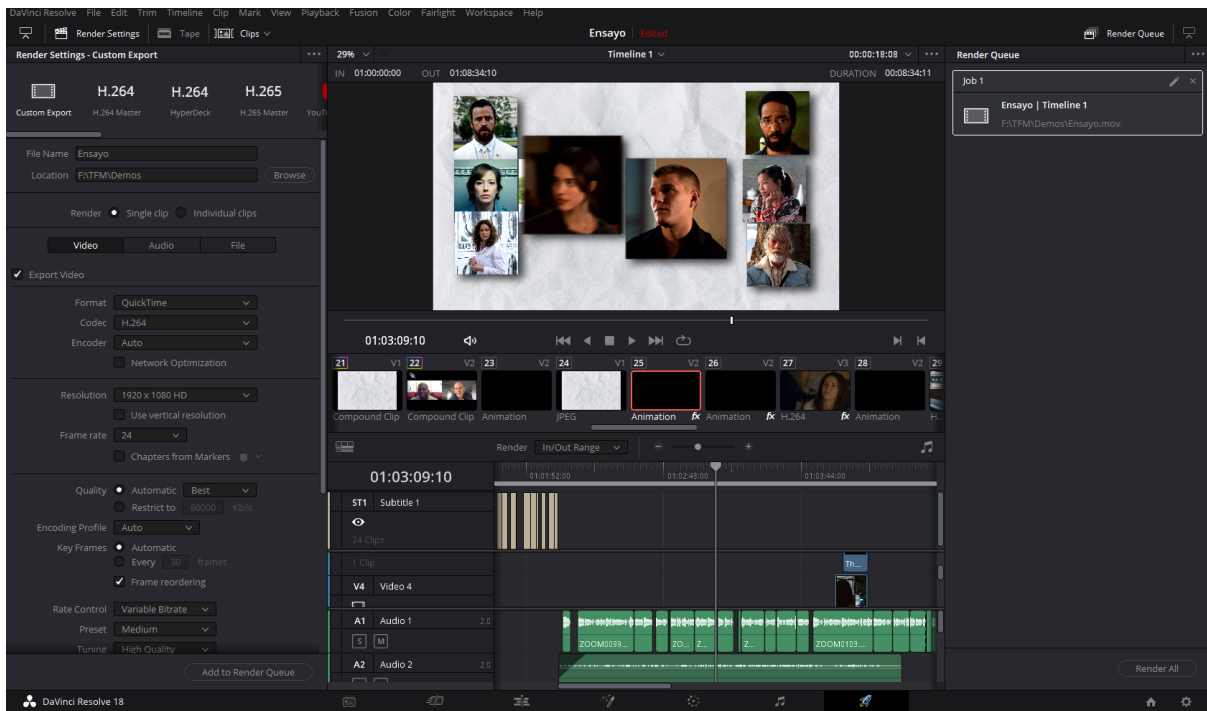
DaVinci Resolve File Edit Trim Timeline Clip Mark View Playback Fusion Color Fairlight Workspace Help

Render Settings | Tape | Clips

Ensayo Edited

Render Queue

Render Settings - Custom Export

29%

Timeline 1

00:00:18:08

Render Queue

IN 01:00:00:00 OUT 01:08:34:10 DURATION 00:08:34:11

Job 1

Ensayo | Timeline 1
F:\TFM\Demos\Ensayo.mov

Custom Export H.264 H.264 Master H.264 HyperDeck H.265 H.265 Master YouT

File Name Ensayo
Location F:\TFM\Demos Browse

Render Single clip Individual clips

Video Audio File

Export Video

Format QuickTime
Codec H.264
Encoder Auto
Network Optimization

Resolution 1920 x 1080 HD
Use vertical resolution
Frame rate 24
Chapters from Markers

Quality Automatic Best
Restrict to 80000 Kb/s
Encoding Profile Auto
Key Frames Automatic
Every 30 frames
Frame reordering

Rate Control Variable Bitrate
Preset Medium
Tuning High Quality

Add to Render Queue

01:03:09:10

21 V1 22 V2 23 V2 24 V1 25 V2 26 V2 27 V3 28 V2 29
Compound Clip Compound Clip Animation JPEG Animation Animation H.264 Animation H...

Render In/Out Range

01:03:09:10

01:01:52:00 01:02:48:00 01:03:44:00

ST1 Subtitle 1
24 Clips
1 Clip
V4 Video 4
A1 Audio 1 2.0
S M
A2 Audio 2 2.0

Th...
ZOOM0099... ZO... Z... Z... ZOOM0103...

Render All

DaVinci Resolve 18